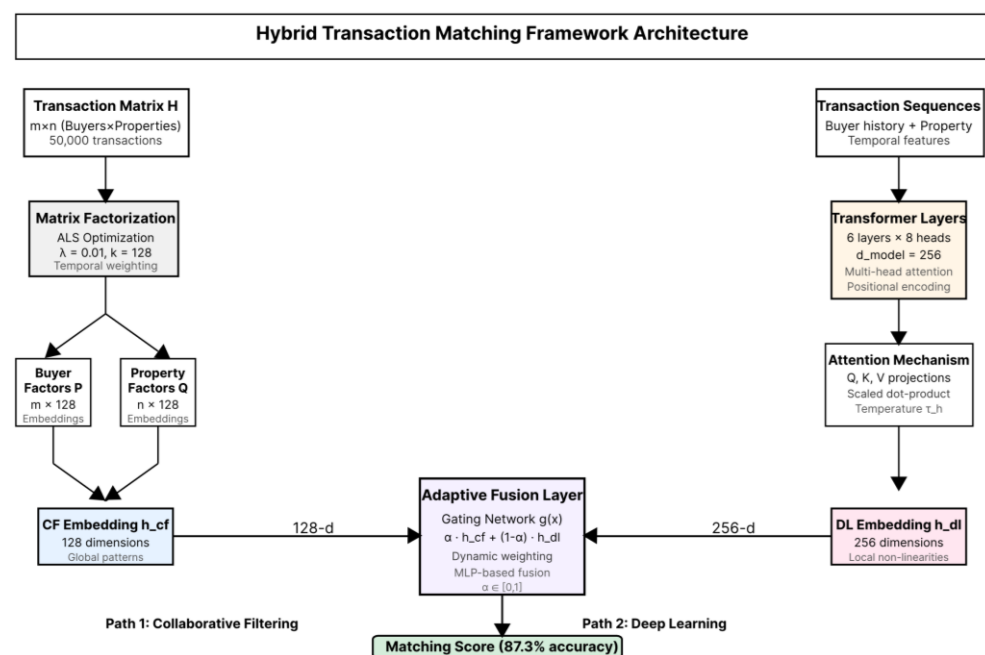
Hybrid Transaction Matching Framework Architecture

Transaction Matrix H
m×n (Buyers×Properties)
50,000 transactions

Matrix Factorization
ALS Optimization
λ = 0.01, k = 128
Temporal weighting

Buyer Factors P
m × 128
Embeddings

Property Factors Q
n × 128
Embeddings

CF Embedding h_cf
128 dimensions
Global patterns

Transaction Sequences
Buyer history + Property
Temporal features

Transformer Layers
6 layers × 8 heads
d_model = 256
Multi-head attention
Positional encoding

Attention Mechanism
Q, K, V projections
Scaled dot-product
Temperature τ_h

DL Embedding h_dl
256 dimensions
Local non-linearities

128-d

256-d

Adaptive Fusion Layer
Gating Network g(x)
α · h_cf + (1-α) · h_dl
Dynamic weighting
MLP-based fusion
α ∈ [0,1]

Path 1: Collaborative Filtering

Path 2: Deep Learning

Matching Score (87.3% accuracy)